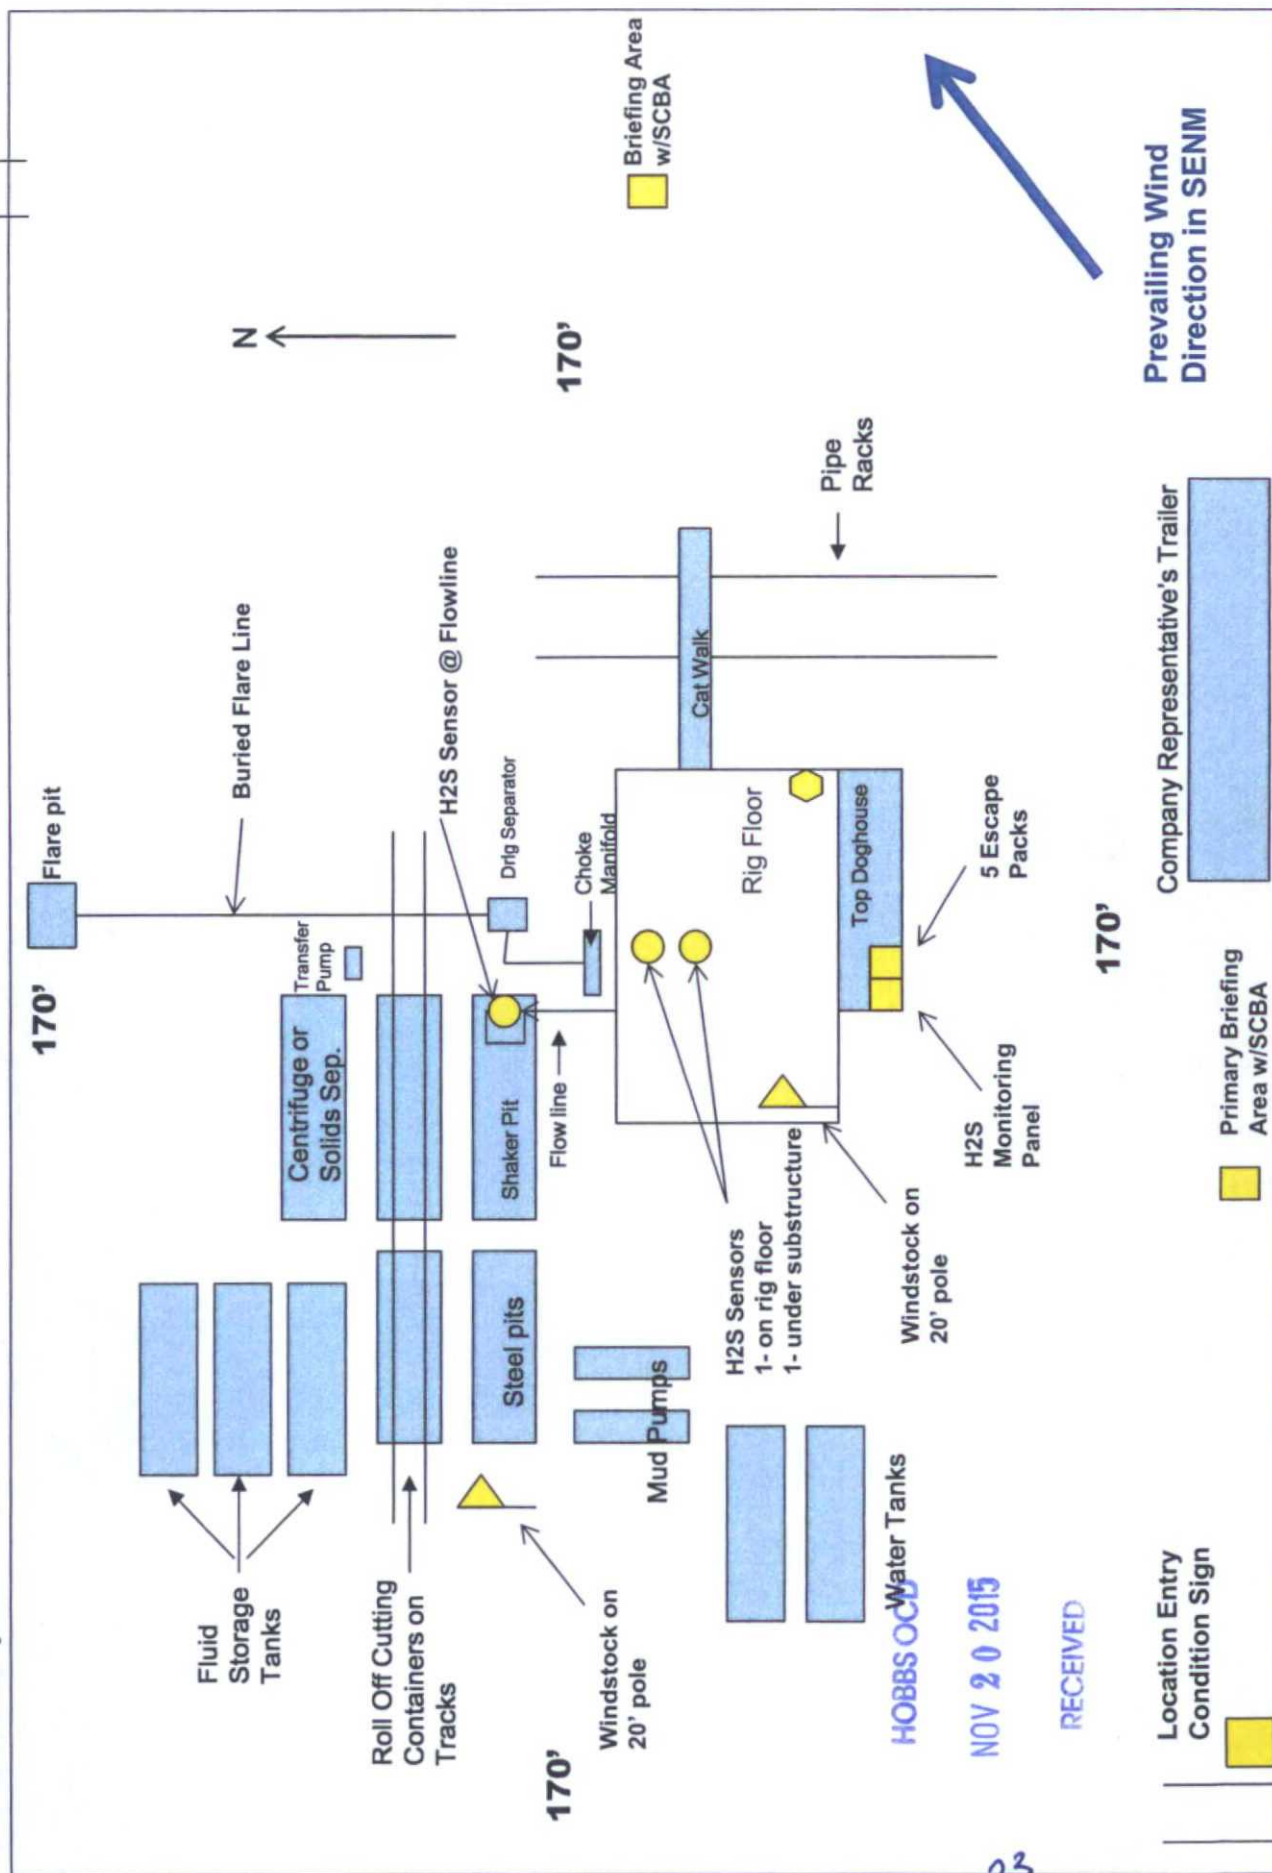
Briefing Area w/SCBA

Prevailing Wind Direction in SENM

N

170'

Flare pit

Buried Flare Line

H2S Sensor @ Flowline

Drlg Separator

Choke Manifold

Rig Floor

Cat Walk

Pipe Racks

Top Doghouse

5 Escape Packs

Company Representative's Trailer

170'

170'

Transfer Pump

Centrifuge or Solids Sep.

Shaker Pit

Flow line

H2S Monitoring Panel

Primary Briefing Area w/SCBA

Windstock on 20' pole

H2S Sensors 1- on rig floor 1- under substructure

Steel pits

Mud Pumps

Water Tanks

Fluid Storage Tanks

Roll Off Cutting Containers on Tracks

Windstock on 20' pole

170'

HOBBS OCD

NOV 20 2015

RECEIVED

Location Entry Condition Sign

23